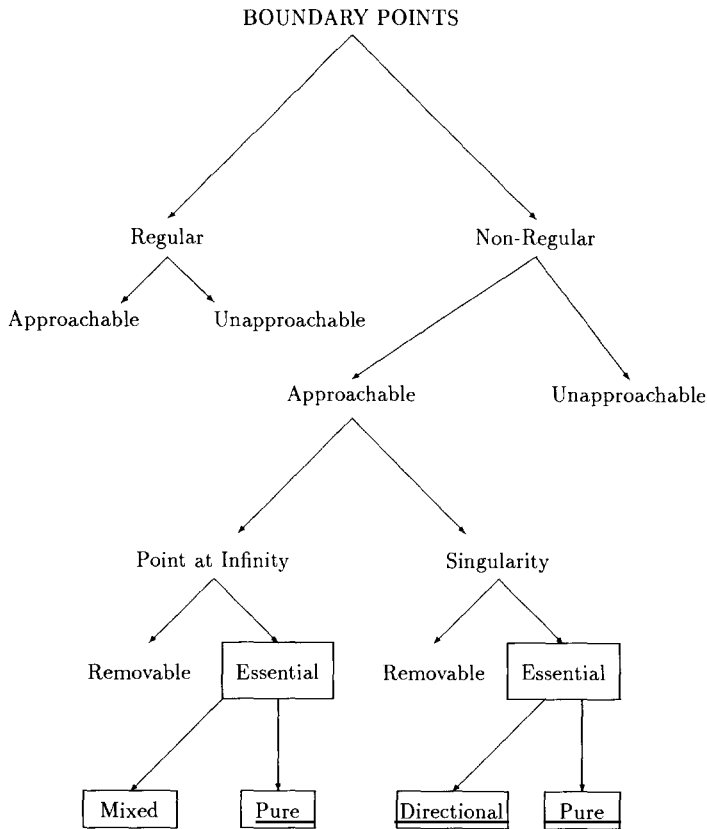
BOUNDARY POINTS

Regular

Approachable

Unapproachable

Non-Regular

Approachable

Unapproachable

Point at Infinity

Removable

Essential

Mixed

Pure

Singularity

Removable

Essential

Directional

Pure